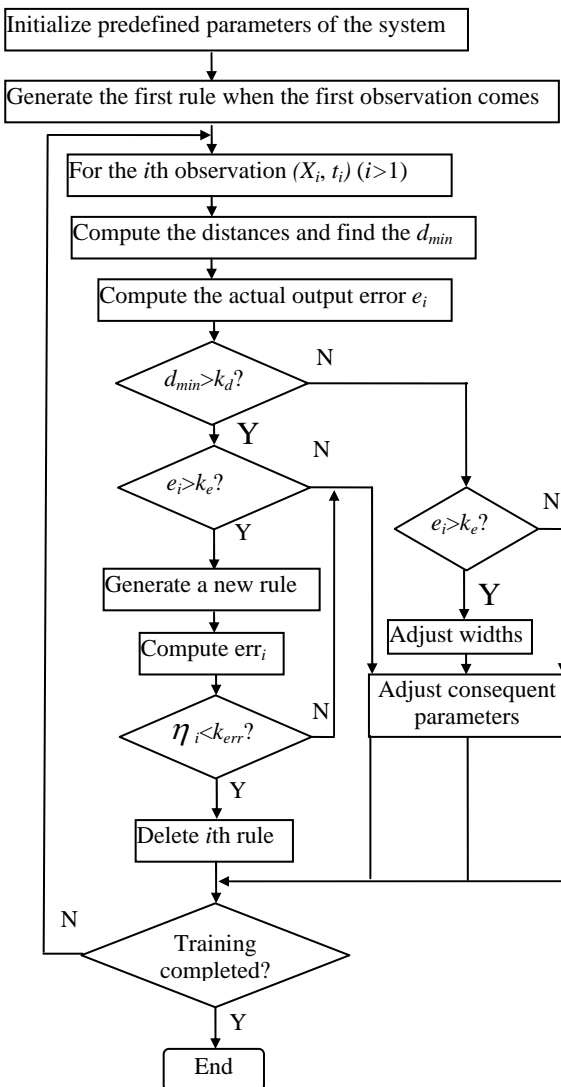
Initialize predefined parameters of the system

Generate the first rule when the first observation comes

For the $i$th observation $(X_i, t_i)$ $(i>1)$

Compute the distances and find the $d_{min}$

Compute the actual output error $e_i$

$d_{min}>k_d$?

N

Y

N

$e_i>k_e$?

Y

$e_i>k_e$?

N

Generate a new rule

Y

Adjust widths

Compute err$_i$

Adjust consequent parameters

$\eta_i<k_{err}$?

N

Y

Delete $i$th rule

N

Training completed?

Y

End